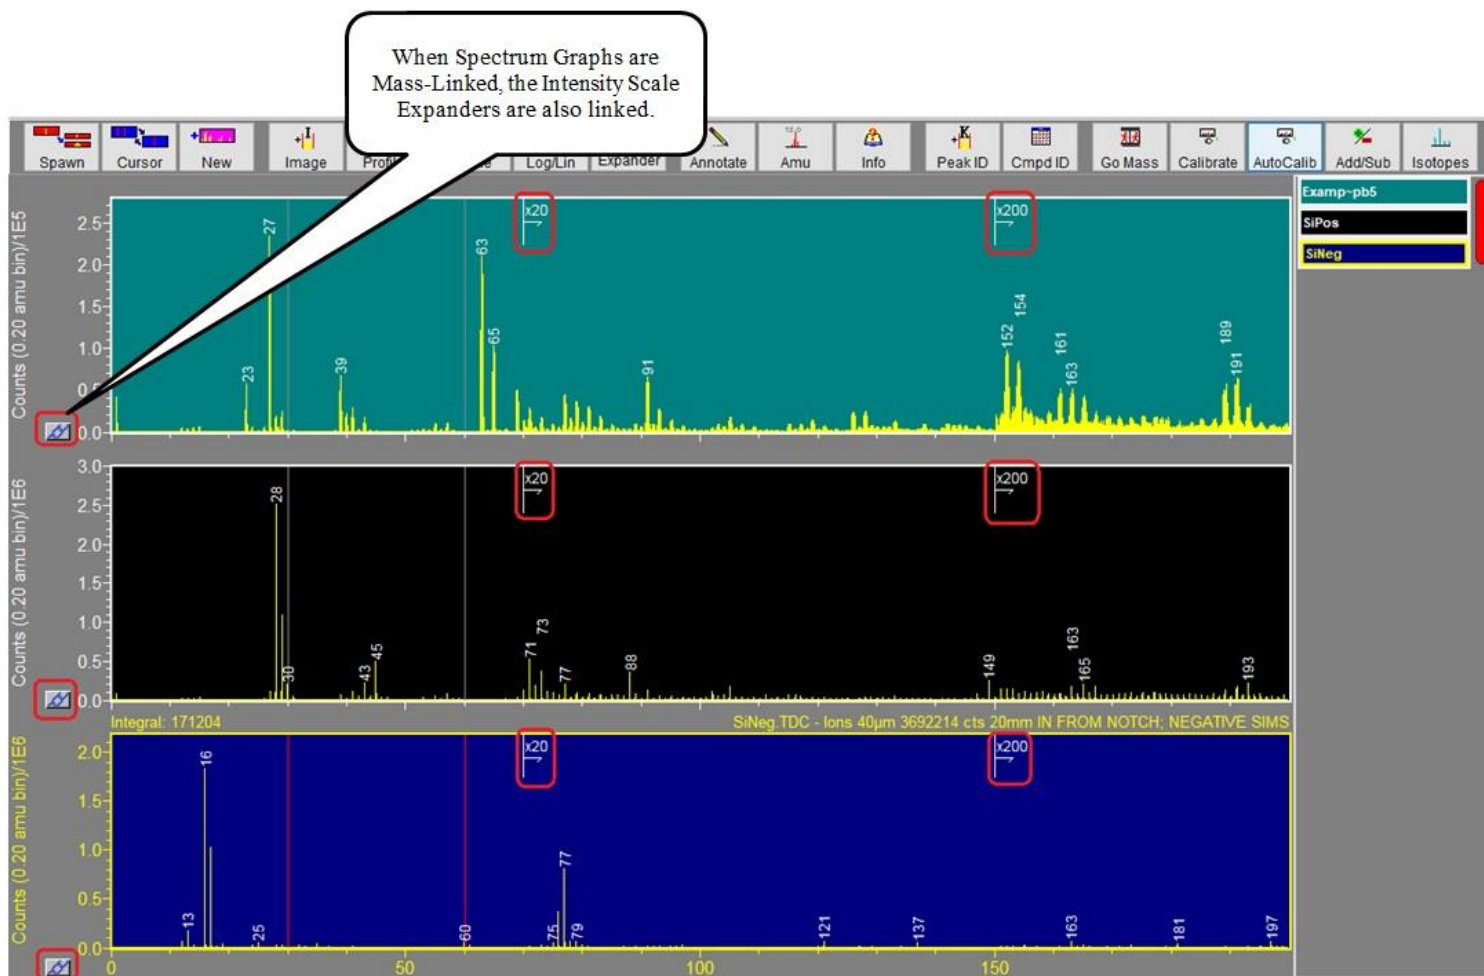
When Spectrum Graphs are Mass-Linked, the Intensity Scale Expanders are also linked.

Spawn Cursor New Image Profi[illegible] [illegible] Log/Lin Expander Annotate Amu Info Peak ID Cmpd ID Go Mass Calibrate AutoCalib Add/Sub Isotopes

Examp~pb5
SiPos
SiNeg

Counts (0.20 amu bin)/1E5
2.5
2.0
1.5
1.0
0.5
0.0
x20
x200
27
23
39
63
65
91
152
154
161
163
189
191

Counts (0.20 amu bin)/1E6
3.0
2.5
2.0
1.5
1.0
0.5
0.0
x20
x200
28
30
43
45
71
73
77
88
149
163
165
193

Integral: 171204
SiNeg.TDC - Ions 40µm 3692214 cts 20mm IN FROM NOTCH; NEGATIVE SIMS
Counts (0.20 amu bin)/1E6
2.0
1.5
1.0
0.5
0.0
x20
x200
16
13
25
60
75
77
79
121
137
163
181
197
0
50
100
150